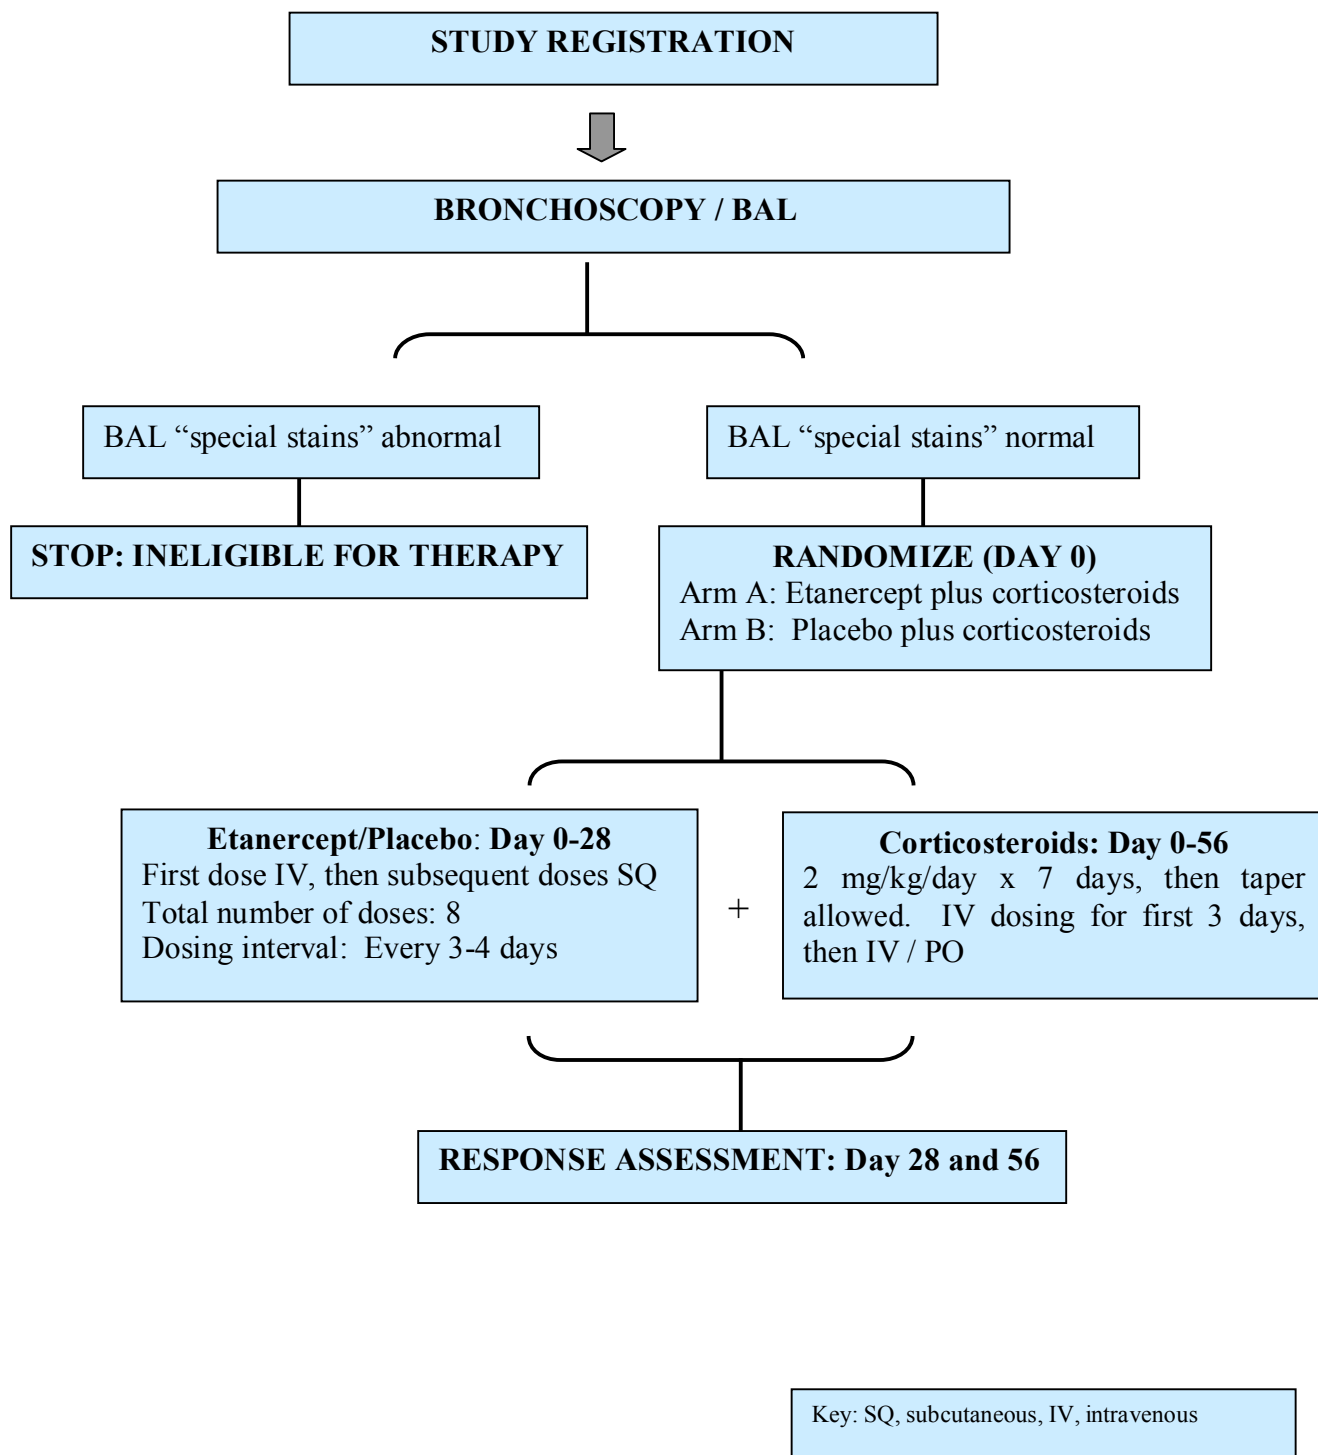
STUDY REGISTRATION

BRONCHOSCOPY / BAL

BAL “special stains” abnormal

BAL “special stains” normal

STOP: INELIGIBLE FOR THERAPY

RANDOMIZE (DAY 0)
Arm A: Etanercept plus corticosteroids
Arm B: Placebo plus corticosteroids

Etanercept/Placebo: Day 0-28
First dose IV, then subsequent doses SQ
Total number of doses: 8
Dosing interval: Every 3-4 days

+

Corticosteroids: Day 0-56
2 mg/kg/day x 7 days, then taper allowed. IV dosing for first 3 days, then IV / PO

RESPONSE ASSESSMENT: Day 28 and 56

Key: SQ, subcutaneous, IV, intravenous